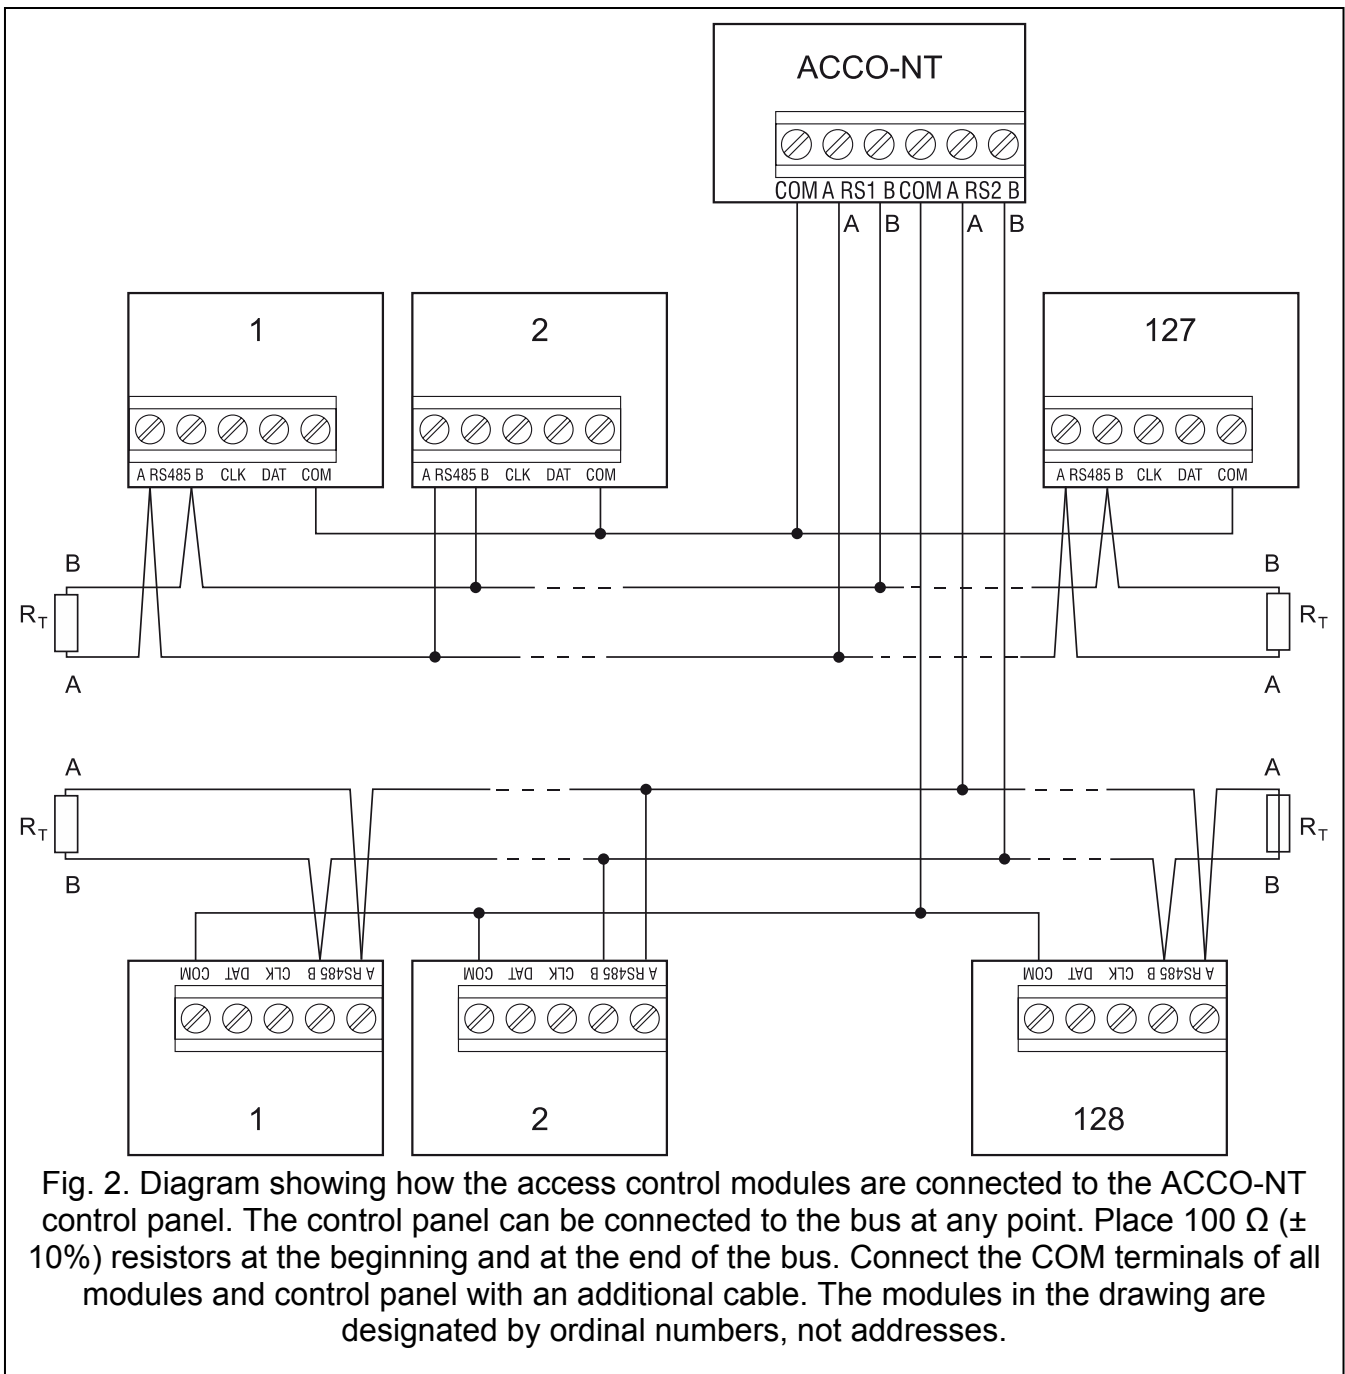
ACCO-NT

COM A RS1 B COM A RS2 B

A B A B

1

A RS485 B CLK DAT COM

2

A RS485 B CLK DAT COM

127

A RS485 B CLK DAT COM

B

$R_T$

A

B

$R_T$

A

A

$R_T$

B

A

$R_T$

B

COM DAT CLK B RS485 A

1

COM DAT CLK B RS485 A

2

COM DAT CLK B RS485 A

128

Fig. 2. Diagram showing how the access control modules are connected to the ACCO-NT control panel. The control panel can be connected to the bus at any point. Place 100 Ω (± 10%) resistors at the beginning and at the end of the bus. Connect the COM terminals of all modules and control panel with an additional cable. The modules in the drawing are designated by ordinal numbers, not addresses.